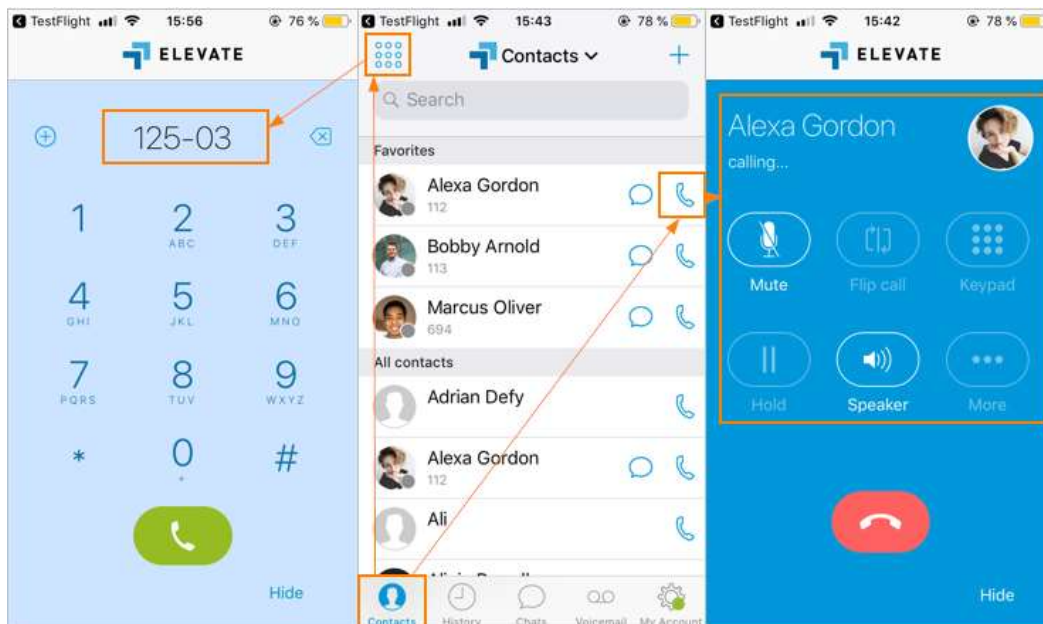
TestFlight 15:56 76 %
ELEVATE
125-03
1
2 ABC
3 DEF
4 GHI
5 JKL
6 MNO
7 PQRS
8 TUV
9 WXYZ
*
0 +
#
Hide

TestFlight 15:43 78 %
Contacts
+
Search
Favorites
Alexa Gordon
112
Bobby Arnold
113
Marcus Oliver
694
All contacts
Adrian Defy
Alexa Gordon
112
Ali
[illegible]
Contacts History Chats Voicemail My Account

TestFlight 15:42 78 %
ELEVATE
Alexa Gordon
calling...
Mute
Flip call
Keypad
Hold
Speaker
More
Hide